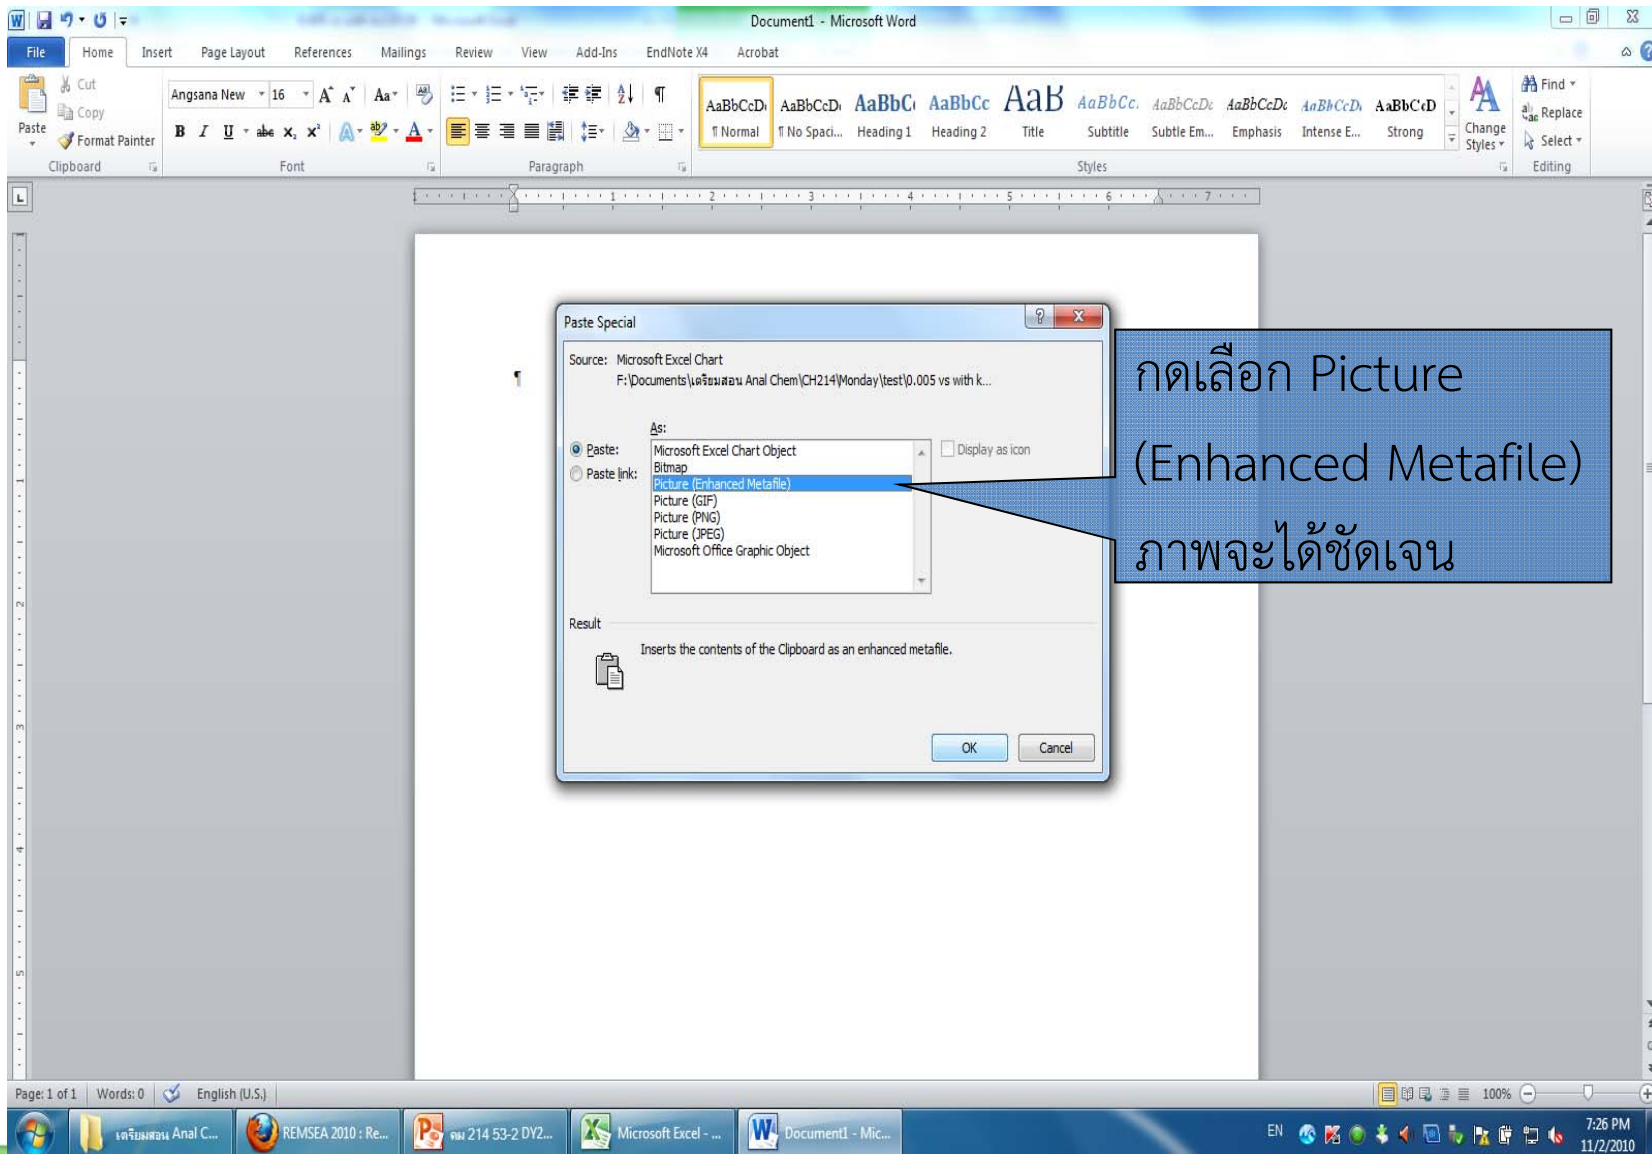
Document1 - Microsoft Word

File | Home | Insert | Page Layout | References | Mailings | Review | View | Add-Ins | EndNote X4 | Acrobat

Cut
Copy
Paste
Format Painter
Clipboard

Angsana New | 16
B I U abe $x_2$ $x^2$
Font

Paragraph

AaBbCcDı ¶ Normal
AaBbCcDı ¶ No Spaci...
AaBbCı Heading 1
AaBbCc Heading 2
AaB Title
AaBbCc. Subtitle
AaBbCcDı Subtle Em...
AaBbCcDı Emphasis
AaBbCcDı Intense E...
AaBbCcD Strong
Change Styles
Styles

Find
Replace
Select
Editing

Paste Special

Source: Microsoft Excel Chart
F:\Documents\เตรียมสอน Anal Chem\CH214\Monday\test\0.005 vs with k...

As:
Paste:
Paste link:

Microsoft Excel Chart Object
Bitmap
Picture (Enhanced Metafile)
Picture (GIF)
Picture (PNG)
Picture (JPEG)
Microsoft Office Graphic Object

Display as icon

Result
Inserts the contents of the Clipboard as an enhanced metafile.

OK | Cancel

กดเลือก Picture (Enhanced Metafile) ภาพจะได้ชัดเจน

Page: 1 of 1 | Words: 0 | English (U.S.) | 100%

เตรียมสอน Anal C... | REMSEA 2010 : Re... | คม 214 53-2 DY2... | Microsoft Excel - ... | Document1 - Mic...

EN 7:26 PM 11/2/2010